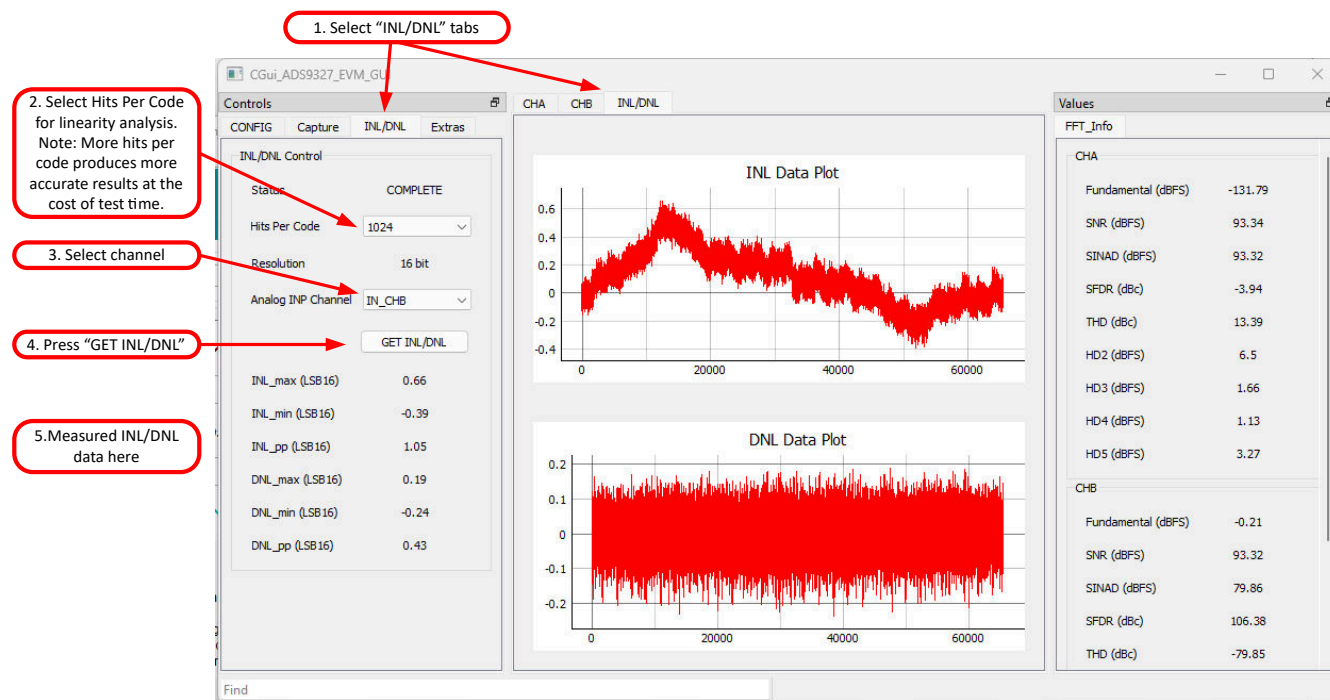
1. Select "INL/DNL" tabs

CGui_ADS9327_EVM_GU

2. Select Hits Per Code for linearity analysis. Note: More hits per code produces more accurate results at the cost of test time.

3. Select channel

4. Press "GET INL/DNL"

5.Measured INL/DNL data here

Controls

CONFIG Capture INL/DNL Extras

INL/DNL Control

Status COMPLETE

Hits Per Code 1024

Resolution 16 bit

Analog INP Channel IN_CHB

GET INL/DNL

INL_max (LSB16) 0.66

INL_min (LSB16) -0.39

INL_pp (LSB16) 1.05

DNL_max (LSB16) 0.19

DNL_min (LSB16) -0.24

DNL_pp (LSB16) 0.43

CHA CHB INL/DNL

INL Data Plot

0.6
0.4
0.2
0
-0.2
-0.4

0 20000 40000 60000

DNL Data Plot

0.2
0.1
0
-0.1
-0.2

0 20000 40000 60000

Values

FFT_Info

CHA

Fundamental (dBFS) -131.79

SNR (dBFS) 93.34

SINAD (dBFS) 93.32

SFDR (dBc) -3.94

THD (dBc) 13.39

HD2 (dBFS) 6.5

HD3 (dBFS) 1.66

HD4 (dBFS) 1.13

HD5 (dBFS) 3.27

CHB

Fundamental (dBFS) -0.21

SNR (dBFS) 93.32

SINAD (dBFS) 79.86

SFDR (dBc) 106.38

THD (dBc) -79.85

Find